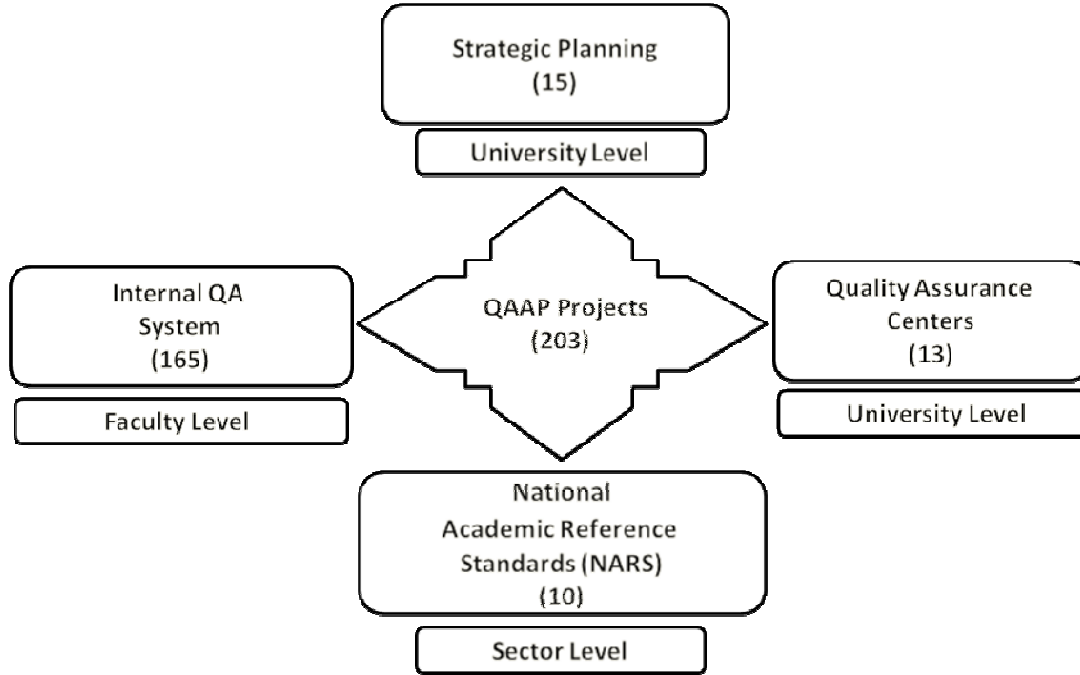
Strategic Planning
(15)

University Level

Internal QA System
(165)

Faculty Level

QAAP Projects
(203)

Quality Assurance Centers
(13)

University Level

National Academic Reference Standards (NARS)
(10)

Sector Level